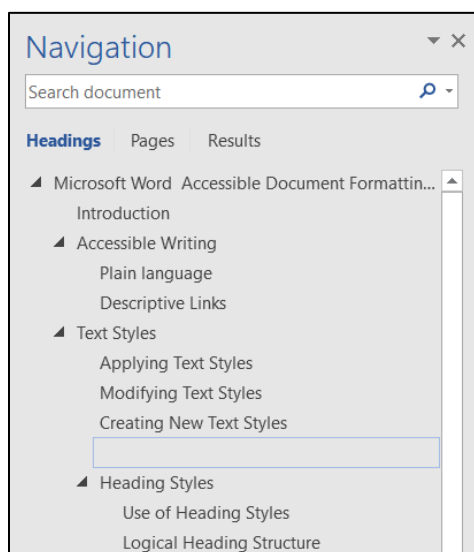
Navigation

Search document

Headings Pages Results

Microsoft Word Accessible Document Formattin...

Introduction

Accessible Writing

Plain language

Descriptive Links

Text Styles

Applying Text Styles

Modifying Text Styles

Creating New Text Styles

Heading Styles

Use of Heading Styles

Logical Heading Structure